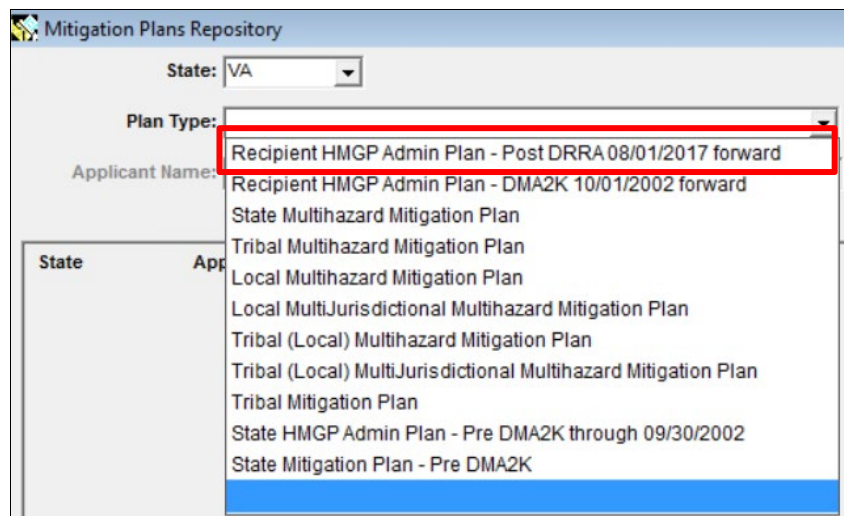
Mitigation Plans Repository

State: VA

Plan Type:

Applicant Name:

State

App

Recipient HMGP Admin Plan - Post DRRA 08/01/2017 forward
Recipient HMGP Admin Plan - DMA2K 10/01/2002 forward
State Multihazard Mitigation Plan
Tribal Multihazard Mitigation Plan
Local Multihazard Mitigation Plan
Local MultiJurisdictional Multihazard Mitigation Plan
Tribal (Local) Multihazard Mitigation Plan
Tribal (Local) MultiJurisdictional Multihazard Mitigation Plan
Tribal Mitigation Plan
State HMGP Admin Plan - Pre DMA2K through 09/30/2002
State Mitigation Plan - Pre DMA2K